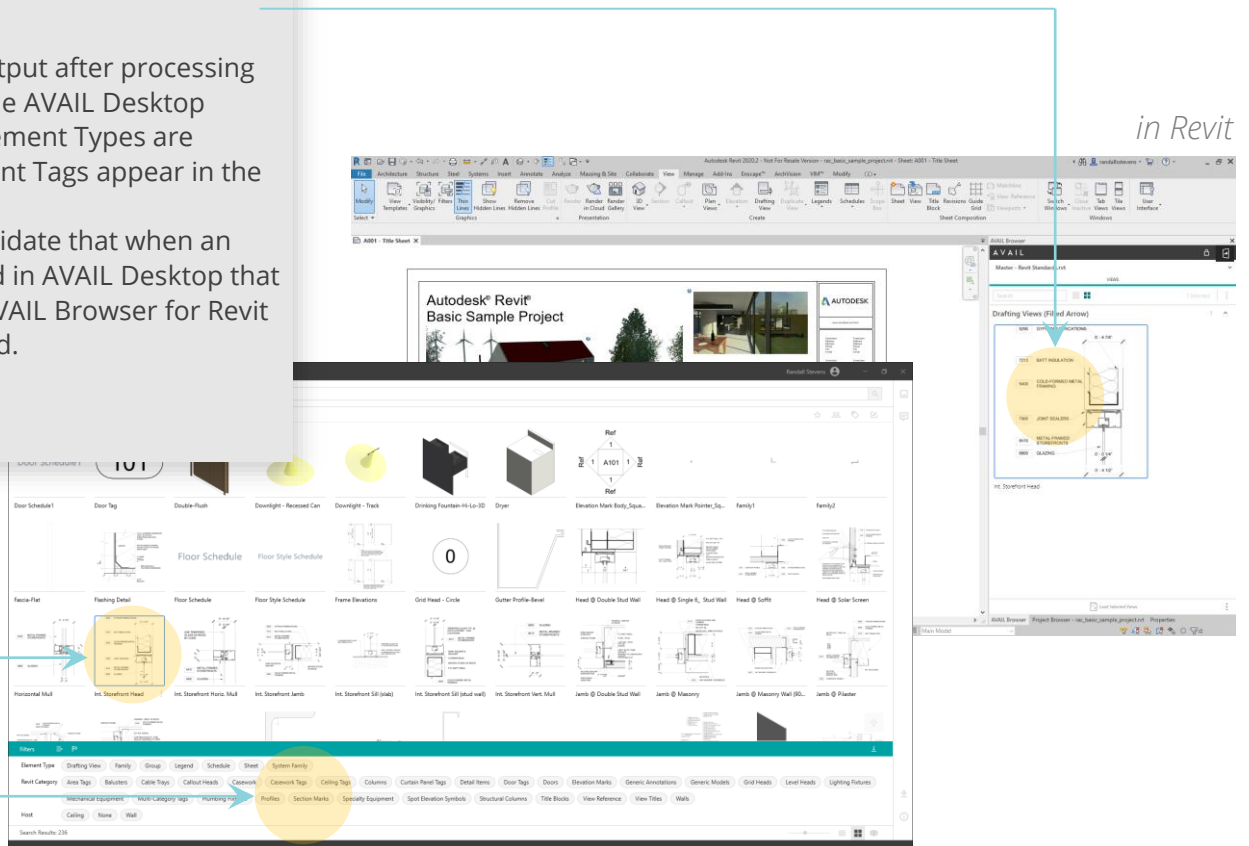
tput after processing
e AVAIL Desktop
ement Types are
nt Tags appear in the

idate that when an
d in AVAIL Desktop that
VAIL Browser for Revit
d.

in Revit

Autodesk Revit 2020.2 - Not For Resale Version - rac_basic_sample_project.rvt - Sheet: A001 - Title Sheet

File Architecture Structure Steel Systems Insert Annotate Analyze Massing & Site Collaborate View Manage Add-Ins Enscape™ ArchiVision VBI™ Modify

Modify View Templates Visibility/Graphics Filters Thin Lines Show Hidden Lines Remove Hidden Lines Cut Profile Render Render in Cloud Render Gallery 3D View Section Callout Plan Views Elevation Drafting View Duplicate View Legends Schedules Scope Box Sheet View Title Block Revisions Guide Grid Matchline View Reference Viewports Switch Windows Close Inactive Tab Views Tile Views User Interface

Select Graphics Presentation Create Sheet Composition Windows

A001 - Title Sheet

Autodesk® Revit®
Basic Sample Project

AUTODESK

AVAIL Browser
AVAIL
Master - Revit Standard.rvt
VIEWS
Search
Drafting Views (Filled Arrow)
SEE SPECIFICATIONS
BATT INSULATION
COLD-FORMED METAL FRAMING
JOINT SEALERS
METAL-FRAMED STOREFRONTS
GLAZING
Int. Storefront Head
Load Selected Views
AVAIL Browser Project Browser - rac_basic_sample_project.rvt Properties
Main Model

Randall Stevens

Door Schedule1 101
Ref
A101
1
Ref

Door Schedule1 | Door Tag | Double-Flush | Downlight - Recessed Can | Downlight - Track | Drinking Fountain-Hi-Lo-3D | Dryer | Elevation Mark Body_Squa... | Elevation Mark Pointer_Sq... | Family1 | Family2

Floor Schedule
Floor Style Schedule
0

Fascia-Flat | Flashing Detail | Floor Schedule | Floor Style Schedule | Frame Elevations | Grid Head - Circle | Gutter Profile-Bevel | Head @ Double Stud Wall | Head @ Single 6_ Stud Wall | Head @ Soffit | Head @ Solar Screen

Horizontal Mull | Int. Storefront Head | Int. Storefront Horiz. Mull | Int. Storefront Jamb | Int. Storefront Sill (slab) | Int. Storefront Sill (stud wall) | Int. Storefront Vert. Mull | Jamb @ Double Stud Wall | Jamb @ Masonry | Jamb @ Masonry Wall (80... | Jamb @ Pilaster

Filters
Element Type: Drafting View | Family | Group | Legend | Schedule | Sheet | System Family
Revit Category: Area Tags | Balusters | Cable Trays | Callout Heads | Casework | Casework Tags | Ceiling Tags | Columns | Curtain Panel Tags | Detail Items | Door Tags | Doors | Elevation Marks | Generic Annotations | Generic Models | Grid Heads | Level Heads | Lighting Fixtures | Mechanical Equipment | Multi-Category Tags | Plumbing Fi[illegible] | Profiles | Section Marks | Specialty Equipment | Spot Elevation Symbols | Structural Columns | Title Blocks | View Reference | View Titles | Walls
Host: Ceiling | None | Wall

Search Results: 236